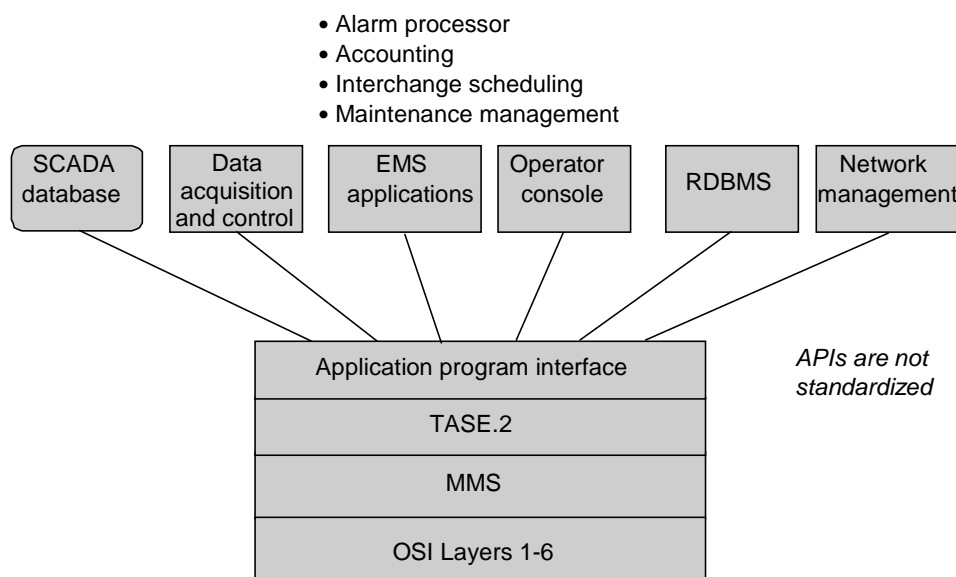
• Alarm processor
• Accounting
• Interchange scheduling
• Maintenance management

SCADA database

Data acquisition and control

EMS applications

Operator console

RDBMS

Network management

Application program interface

TASE.2

MMS

OSI Layers 1-6

APIs are not standardized